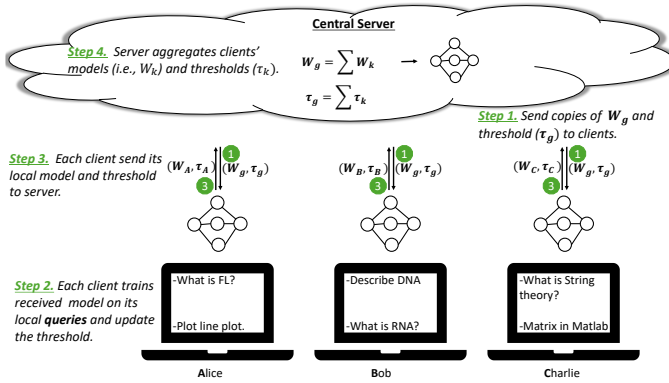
Central Server

Step 4. Server aggregates clients' models (i.e., $W_k$) and thresholds ($\tau_k$).

$W_g = \sum W_k$

$\tau_g = \sum \tau_k$

Step 1. Send copies of $W_g$ and threshold ($\tau_g$) to clients.

Step 3. Each client send its local model and threshold to server.

$(W_A, \tau_A)$ 1 3 $(W_g, \tau_g)$

$(W_B, \tau_B)$ 1 3 $(W_g, \tau_g)$

$(W_C, \tau_C)$ 1 3 $(W_g, \tau_g)$

Step 2. Each client trains received model on its local queries and update the threshold.

-What is FL?

-Plot line plot.

-Describe DNA

-What is RNA?

-What is String theory?

-Matrix in Matlab

Alice

Bob

Charlie